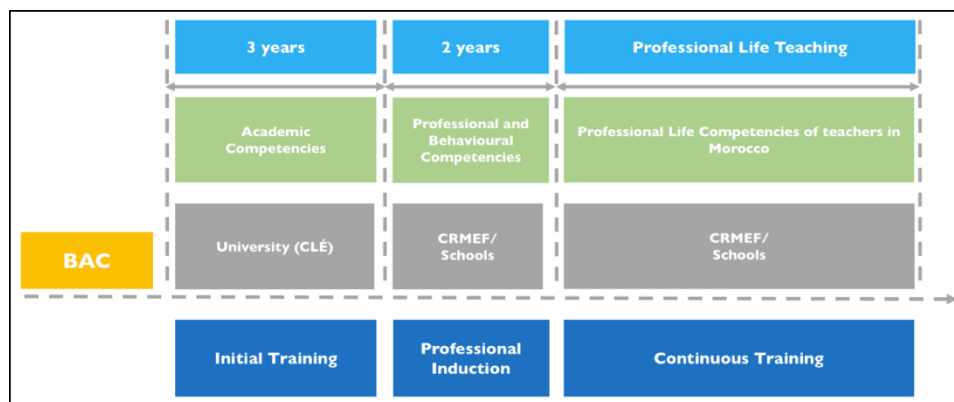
3 years

2 years

Professional Life Teaching

Academic Competencies

Professional and Behavioural Competencies

Professional Life Competencies of teachers in Morocco

BAC

University (CLÉ)

CRMEF/ Schools

CRMEF/ Schools

Initial Training

Professional Induction

Continuous Training